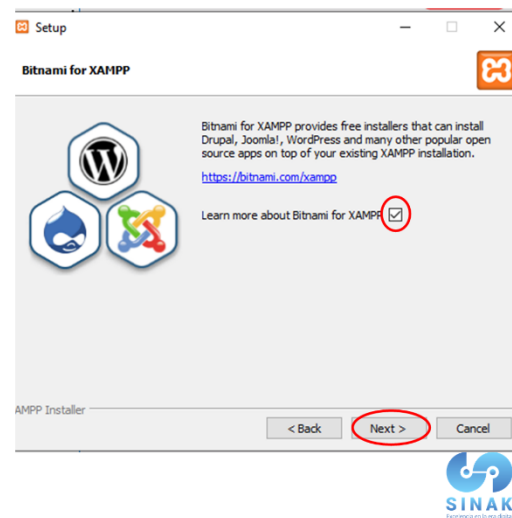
Setup

Bitnami for XAMPP

Bitnami for XAMPP provides free installers that can install Drupal, Joomla!, WordPress and many other popular open source apps on top of your existing XAMPP installation.

https://bitnami.com/xampp

Learn more about Bitnami for XAMPP

AMPP Installer

< Back

Next >

Cancel

SINAK